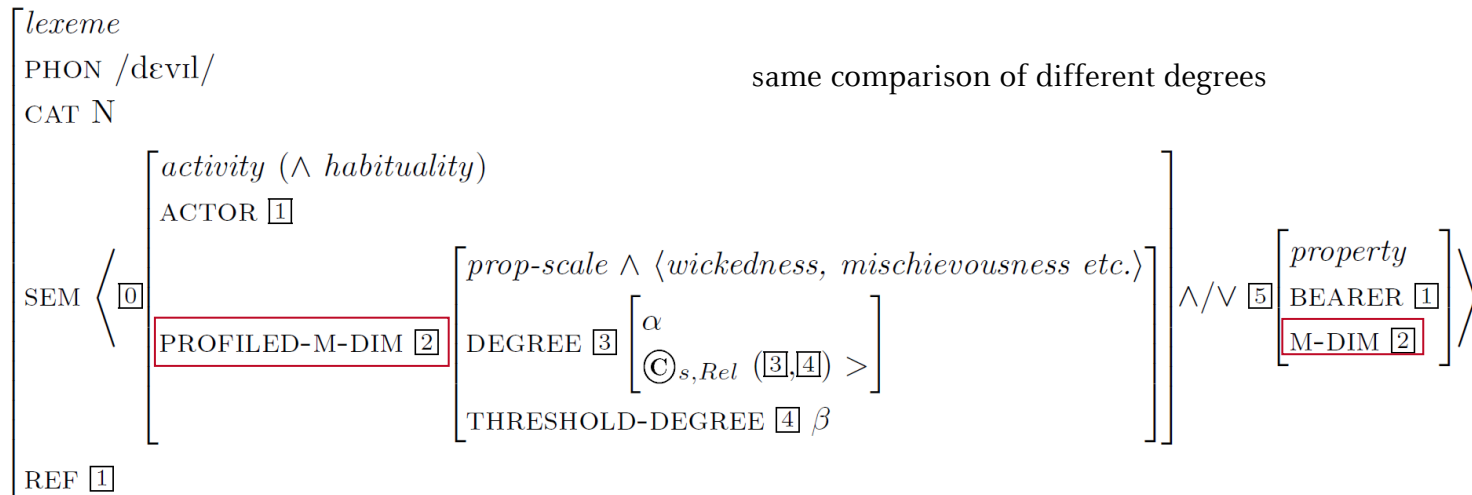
*lexeme*

PHON /dɛvɪl/

same comparison of different degrees

CAT N

SEM ⟨ $\boxed{0}$ [ *activity* (∧ *habituality*)

ACTOR $\boxed{1}$

PROFILED-M-DIM $\boxed{2}$ [ *prop-scale* ∧ ⟨*wickedness, mischievousness etc.*⟩

DEGREE $\boxed{3}$ [ $\alpha$

$©_{s,Rel}$ ($\boxed{3}$,$\boxed{4}$) > ]

THRESHOLD-DEGREE $\boxed{4}$ $\beta$ ] ] ∧/∨ $\boxed{5}$ [ *property*

BEARER $\boxed{1}$

M-DIM $\boxed{2}$ ] ⟩

REF $\boxed{1}$